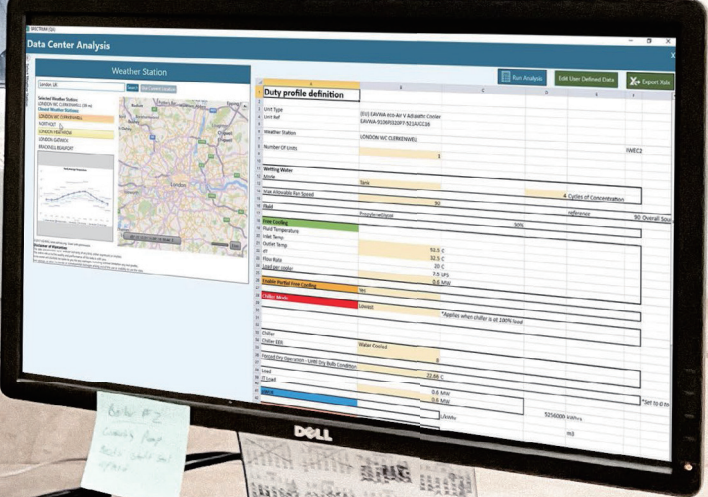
SPECTRUM (GS)

Data Center Analysis

Weather Station

London UK

Search

Use Current Location

Selected Weather Station:
LONDON WC CLERKENWELL (20 m)
Closest Weather Stations:
LONDON WC CLERKENWELL
NORTHOLT
LONDON HEATHROW
LONDON GATWICK
BRACKNELL BEAUFORT

London

Run Analysis

Edit User Defined Data

Export Xslx

Duty profile definition

Unit Type
Unit Ref | (EU) EAVWA eco-Air V Adiabatic Cooler
EAVWA-9106R020F7-5D1UCC18

Weather Station | LONDON WC CLERKENWELL

Number Of Units | 1 | IWEC2

Wetting Water
Mode | Tank
Max Allowable Fan Speed | 4 Cycles of Concentration
 | 90
Fluid | PropyleneGlycol | 30% | reference | 90 Overall Sou

Free Cooling
Fluid Temperature
Inlet Temp
Outlet Temp | 50.5 C
dT | 32.5 C
Flow Rate | 20 C
Load per cooler | 7.5 L/S | 0.6 MW
Enable Partial Free Cooling | Yes
Chiller Mode | Lowest
*Applies when chiller is at 100% load

Chiller
Chiller EER | Water Cooled
 | 8
Forced Dry Operation - Until Dry Bulb Condition
 | 22.88 C
Load
IT Load | 0.6 MW
 | 0.6 MW | *Set to 0 m
 | L/kWh | 5256000 kWh/a
 | m3

DELL

Boiler #2
Condensing Pump
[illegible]